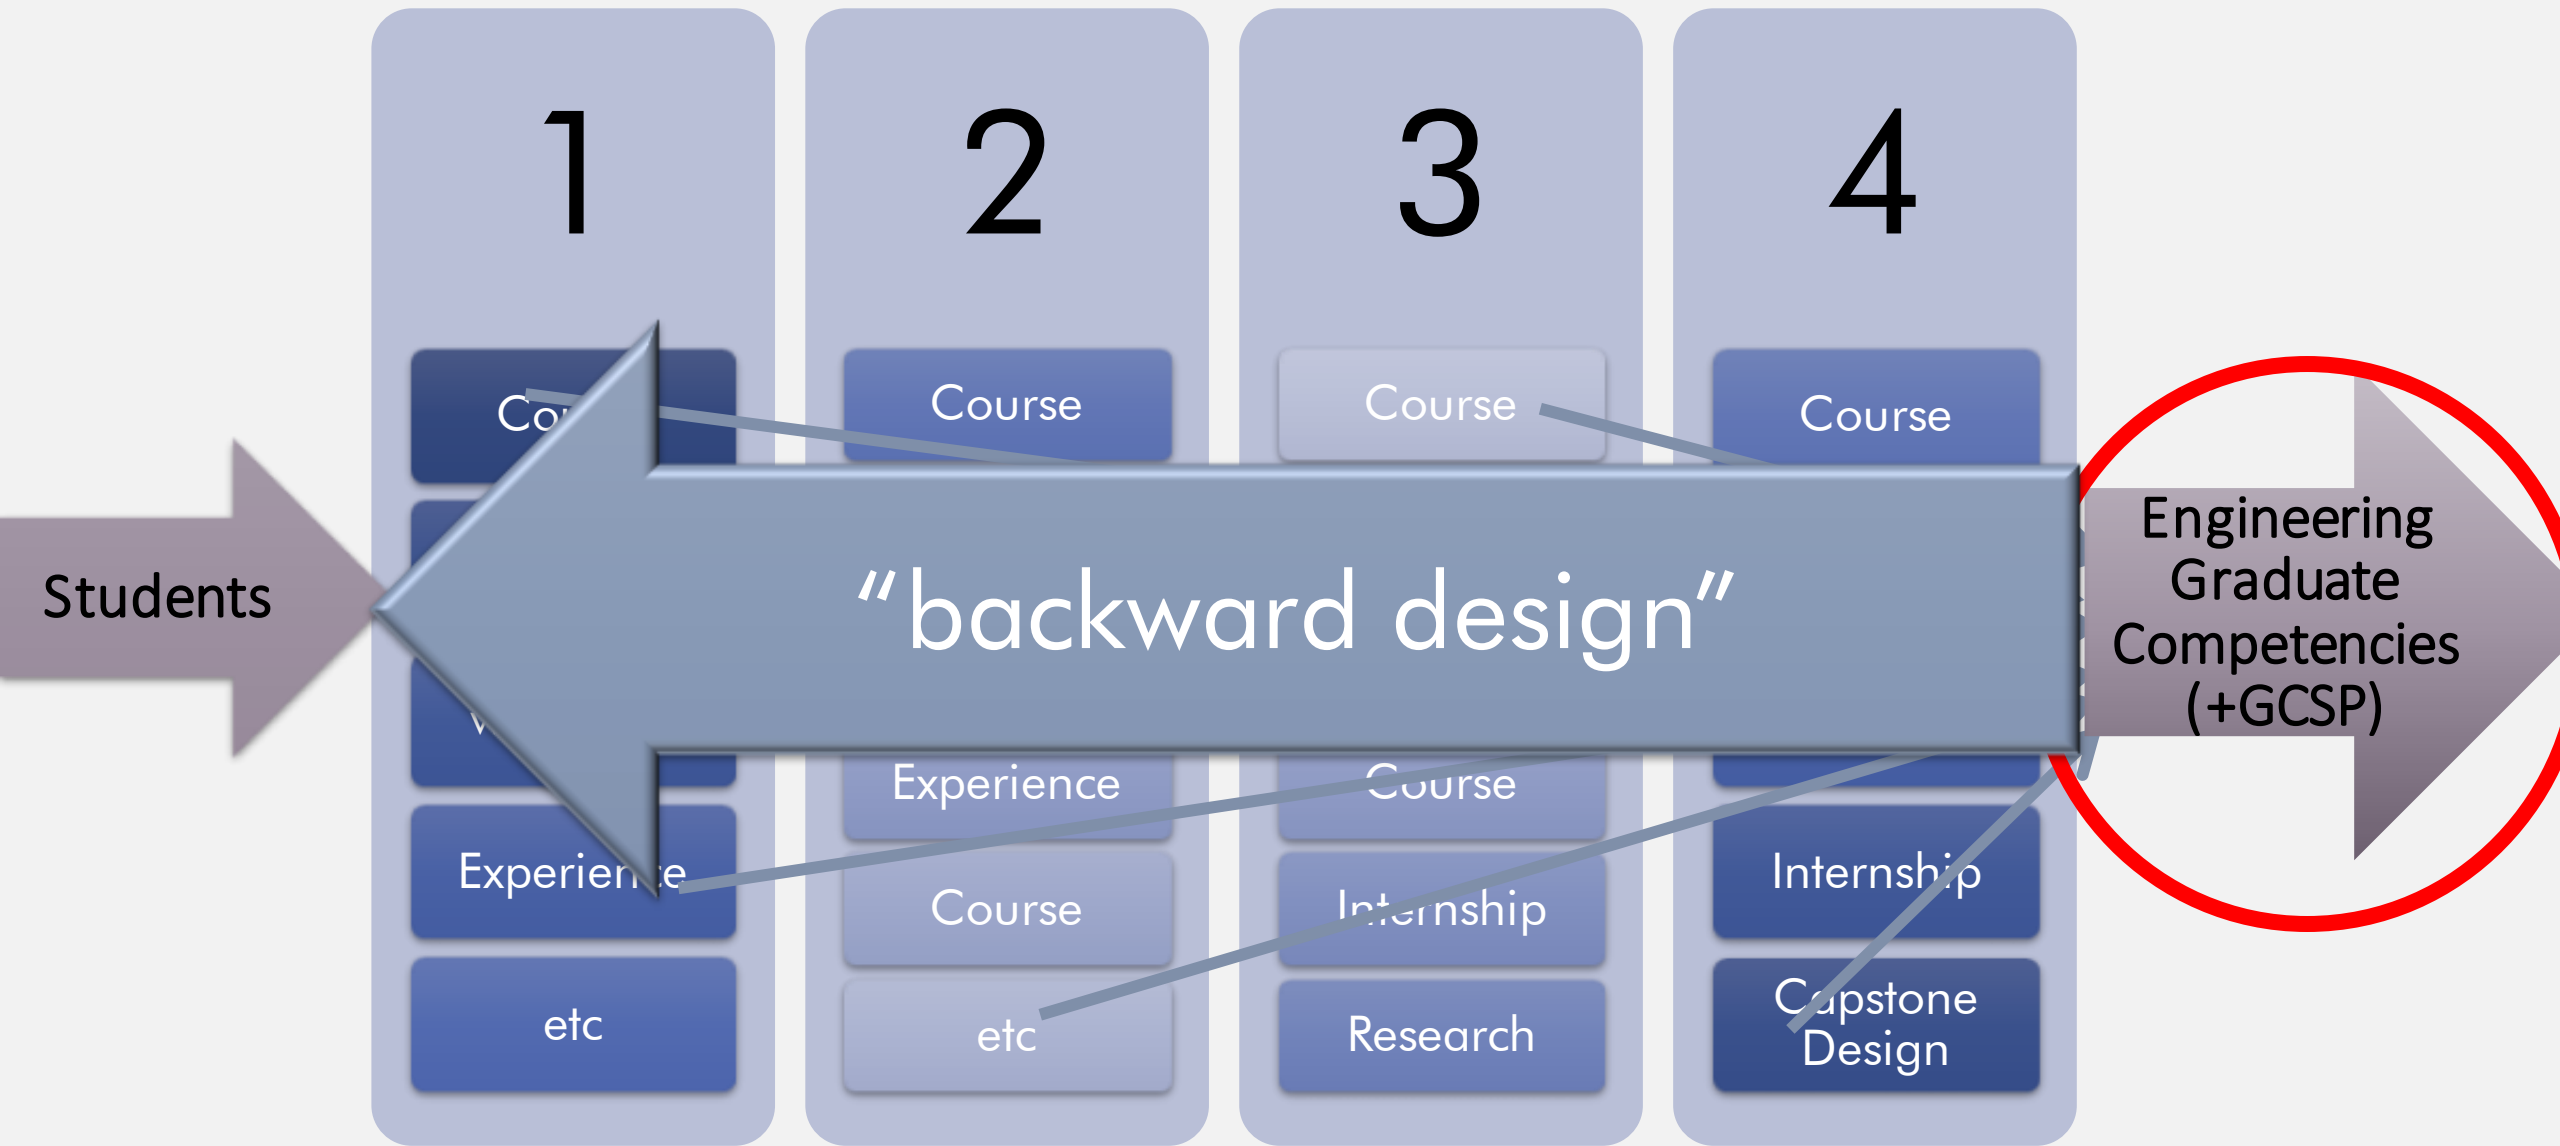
1

2

3

4

Co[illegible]

Course

Course

Course

Students

"backward design"

Engineering Graduate Competencies (+GCSP)

Experience

Course

Experien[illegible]e

Course

Internship

Internship

etc

etc

Research

Capstone Design